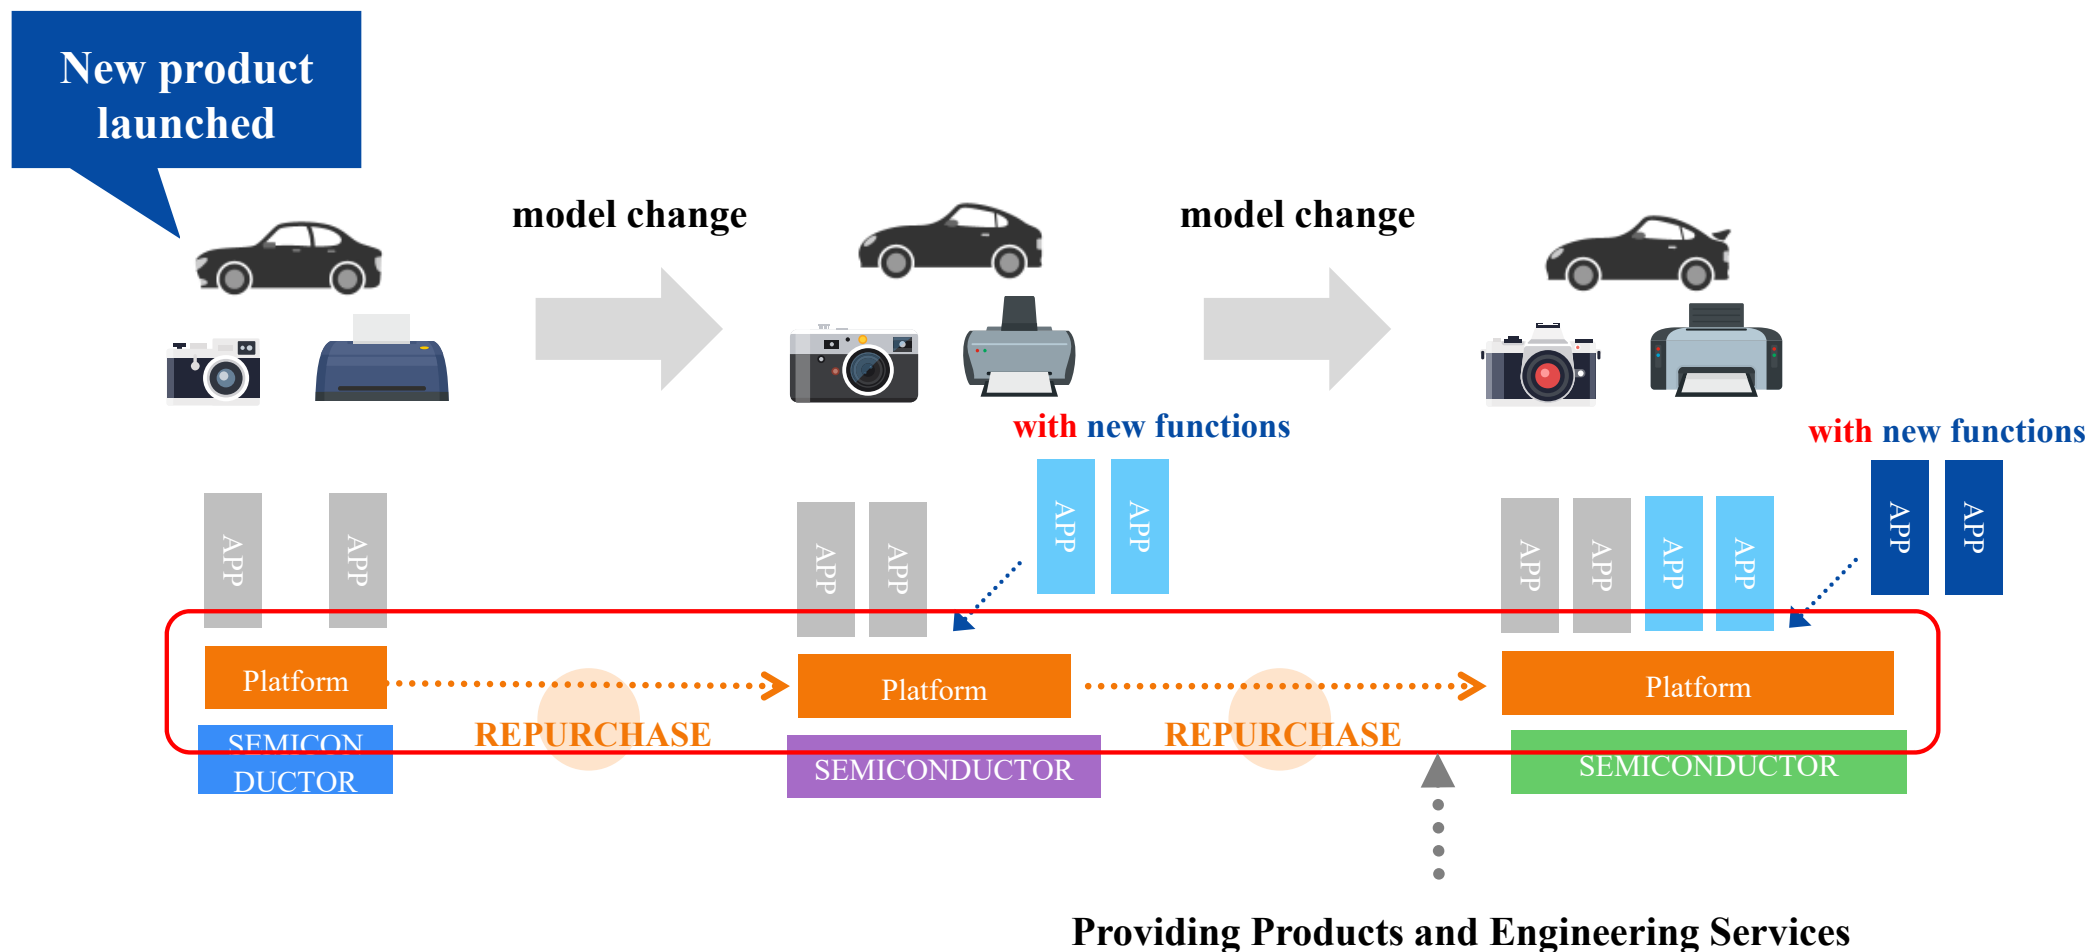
New product launched

model change

model change

with new functions

with new functions

APP APP

APP APP APP APP

APP APP APP APP APP APP

Platform

SEMICONDUCTOR

REPURCHASE

Platform

SEMICONDUCTOR

REPURCHASE

Platform

SEMICONDUCTOR

Providing Products and Engineering Services